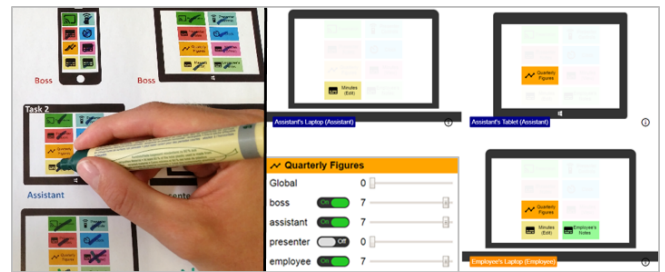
Boss

Boss

Task 2

Assistant

Minutes (Edit)

Assistant's Laptop (Assistant)

Quarterly Figures

Assistant's Tablet (Assistant)

Quarterly Figures

| | | |
|---|---|---|
| Global | | 0 |
| boss | On | 7 |
| assistant | On | 7 |
| presenter | Off | 0 |
| employee | On | 7 |

Quarterly Figures

Minutes (Edit)

Employee's Notes

Employee's Laptop (Employee)